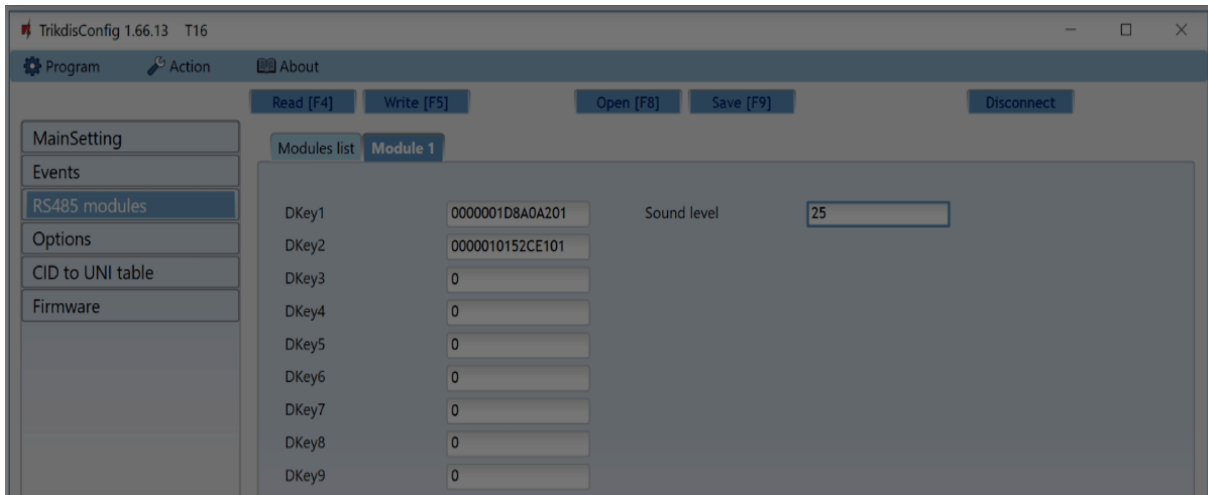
TrikdisConfig 1.66.13 T16

Program Action About

Read [F4] Write [F5] Open [F8] Save [F9] Disconnect

MainSetting
Events
RS485 modules
Options
CID to UNI table
Firmware

Modules list Module 1

DKey1 0000001D8A0A201
DKey2 0000010152CE101
DKey3 0
DKey4 0
DKey5 0
DKey6 0
DKey7 0
DKey8 0
DKey9 0

Sound level 25